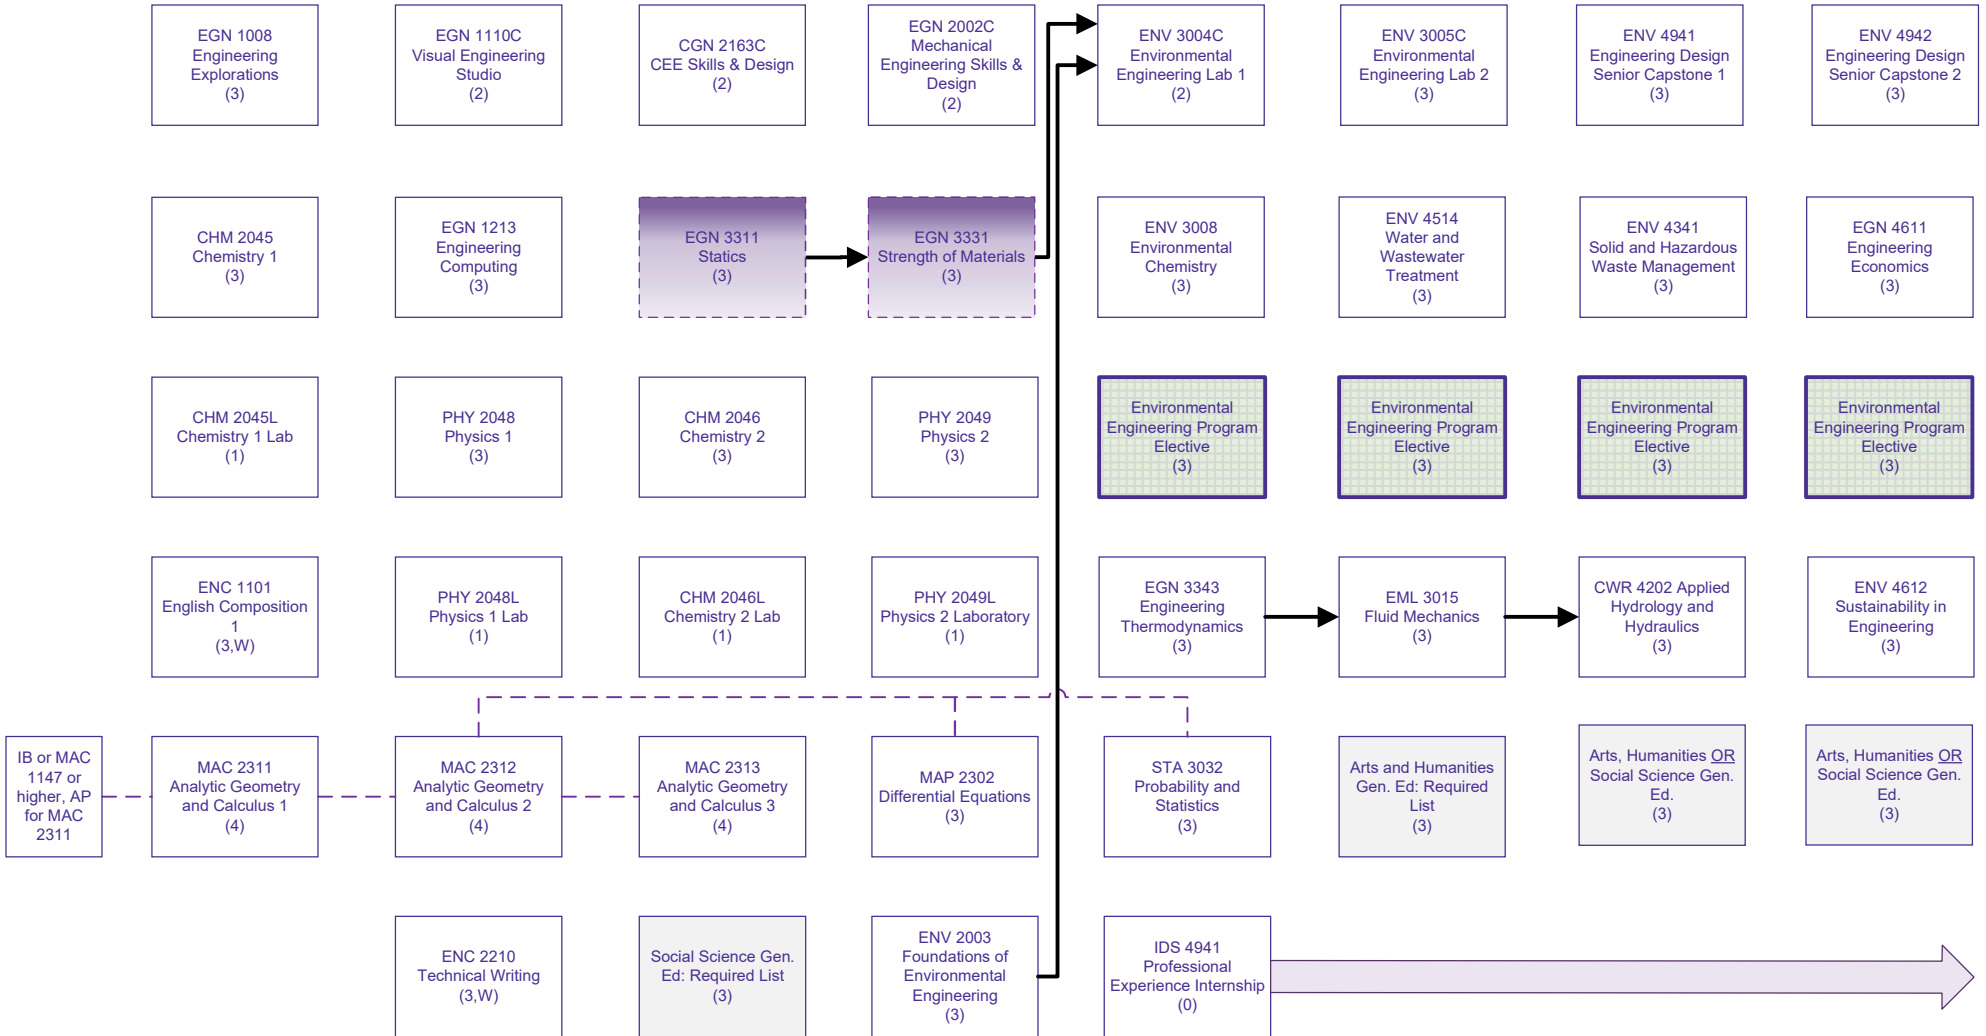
EGN 1008
Engineering
Explorations
(3)

EGN 1110C
Visual Engineering
Studio
(2)

CGN 2163C
CEE Skills & Design
(2)

EGN 2002C
Mechanical
Engineering Skills &
Design
(2)

ENV 3004C
Environmental
Engineering Lab 1
(2)

ENV 3005C
Environmental
Engineering Lab 2
(3)

ENV 4941
Engineering Design
Senior Capstone 1
(3)

ENV 4942
Engineering Design
Senior Capstone 2
(3)

CHM 2045
Chemistry 1
(3)

EGN 1213
Engineering
Computing
(3)

EGN 3311
Statics
(3)

EGN 3331
Strength of Materials
(3)

ENV 3008
Environmental
Chemistry
(3)

ENV 4514
Water and
Wastewater
Treatment
(3)

ENV 4341
Solid and Hazardous
Waste Management
(3)

EGN 4611
Engineering
Economics
(3)

CHM 2045L
Chemistry 1 Lab
(1)

PHY 2048
Physics 1
(3)

CHM 2046
Chemistry 2
(3)

PHY 2049
Physics 2
(3)

Environmental
Engineering Program
Elective
(3)

Environmental
Engineering Program
Elective
(3)

Environmental
Engineering Program
Elective
(3)

Environmental
Engineering Program
Elective
(3)

ENC 1101
English Composition
1
(3,W)

PHY 2048L
Physics 1 Lab
(1)

CHM 2046L
Chemistry 2 Lab
(1)

PHY 2049L
Physics 2 Laboratory
(1)

EGN 3343
Engineering
Thermodynamics
(3)

EML 3015
Fluid Mechanics
(3)

CWR 4202 Applied
Hydrology and
Hydraulics
(3)

ENV 4612
Sustainability in
Engineering
(3)

IB or MAC
1147 or
higher, AP
for MAC
2311

MAC 2311
Analytic Geometry
and Calculus 1
(4)

MAC 2312
Analytic Geometry
and Calculus 2
(4)

MAC 2313
Analytic Geometry
and Calculus 3
(4)

MAP 2302
Differential Equations
(3)

STA 3032
Probability and
Statistics
(3)

Arts and Humanities
Gen. Ed: Required
List
(3)

Arts, Humanities OR
Social Science Gen.
Ed.
(3)

Arts, Humanities OR
Social Science Gen.
Ed.
(3)

ENC 2210
Technical Writing
(3,W)

Social Science Gen.
Ed: Required List
(3)

ENV 2003
Foundations of
Environmental
Engineering
(3)

IDS 4941
Professional
Experience Internship
(0)